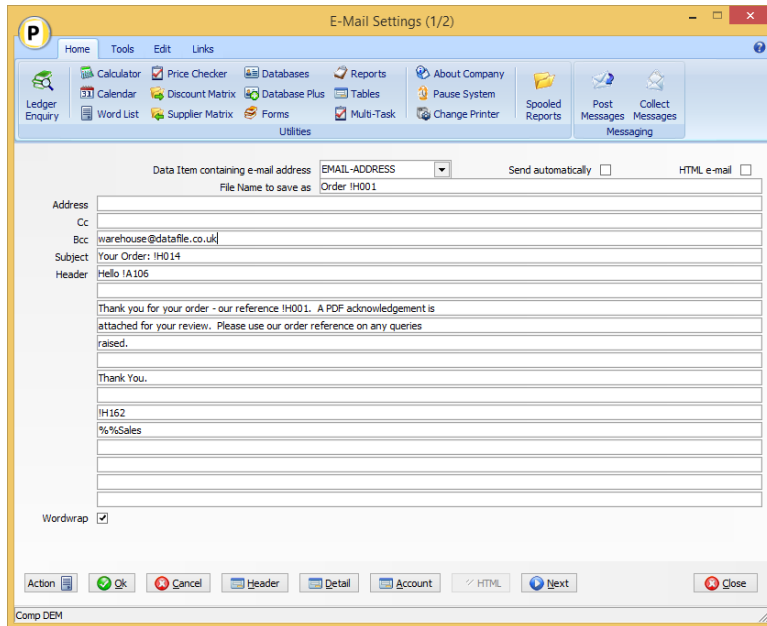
E-Mail Settings (1/2)

P

Home Tools Edit Links

Ledger Enquiry
Calculator
Calendar
Word List
Price Checker
Discount Matrix
Supplier Matrix
Databases
Database Plus
Forms
Reports
Tables
Multi-Task
About Company
Pause System
Change Printer
Utilities
Spooled Reports
Post Messages
Collect Messages
Messaging

Data Item containing e-mail address EMAIL-ADDRESS
Send automatically
HTML e-mail
File Name to save as Order !H001
Address
Cc
Bcc warehouse@datafile.co.uk
Subject Your Order: !H014
Header Hello !A106

Thank you for your order - our reference !H001. A PDF acknowledgement is attached for your review. Please use our order reference on any queries raised.

Thank You.

!H162
%%Sales

Wordwrap ✓

Action
Ok
Cancel
Header
Detail
Account
HTML
Next
Close

Comp DEM